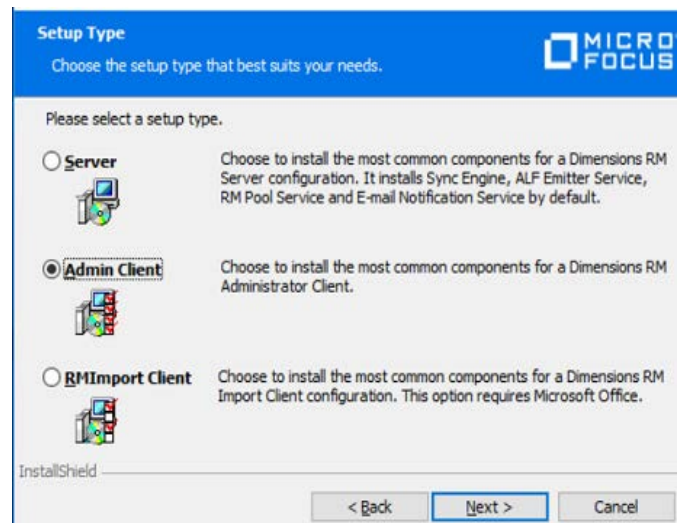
Setup Type

Choose the setup type that best suits your needs.

MICRO FOCUS

Please select a setup type.

Server

Choose to install the most common components for a Dimensions RM Server configuration. It installs Sync Engine, ALF Emitter Service, RM Pool Service and E-mail Notification Service by default.

Admin Client

Choose to install the most common components for a Dimensions RM Administrator Client.

RMImport Client

Choose to install the most common components for a Dimensions RM Import Client configuration. This option requires Microsoft Office.

InstallShield

< Back

Next >

Cancel